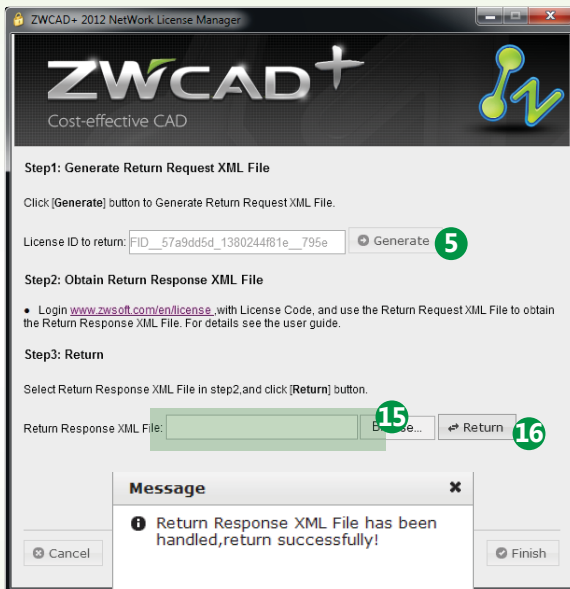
ZWCAD+ 2012 NetWork License Manager

ZWCAD+

Cost-effective CAD

Step1: Generate Return Request XML File

Click [Generate] button to Generate Return Request XML File.

License ID to return: FID__57a9dd5d_1380244f81e__795e

Generate

5

Step2: Obtain Return Response XML File

• Login www.zwsoft.com/en/license ,with License Code, and use the Return Request XML File to obtain the Return Response XML File. For details see the user guide.

Step3: Return

Select Return Response XML File in step2,and click [Return] button.

Return Response XML File:

15

B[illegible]se...

Return

16

Message

Return Response XML File has been handled,return successfully!

Cancel

Finish